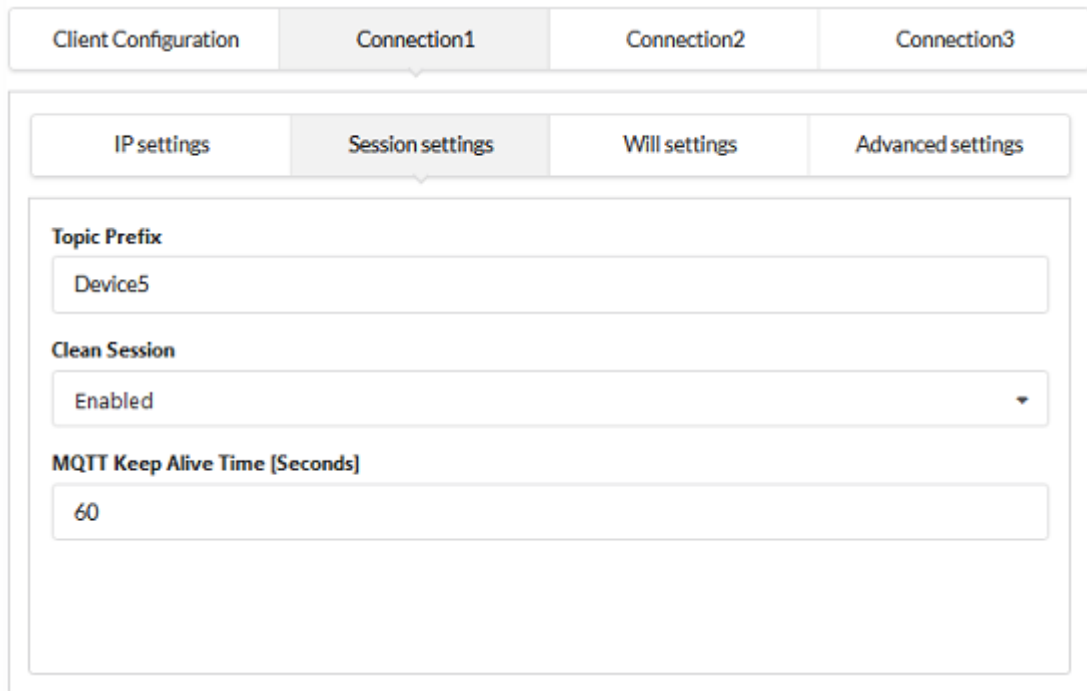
Client Configuration | Connection1 | Connection2 | Connection3

IP settings | Session settings | Will settings | Advanced settings

Topic Prefix

Device5

Clean Session

Enabled

MQTT Keep Alive Time [Seconds]

60